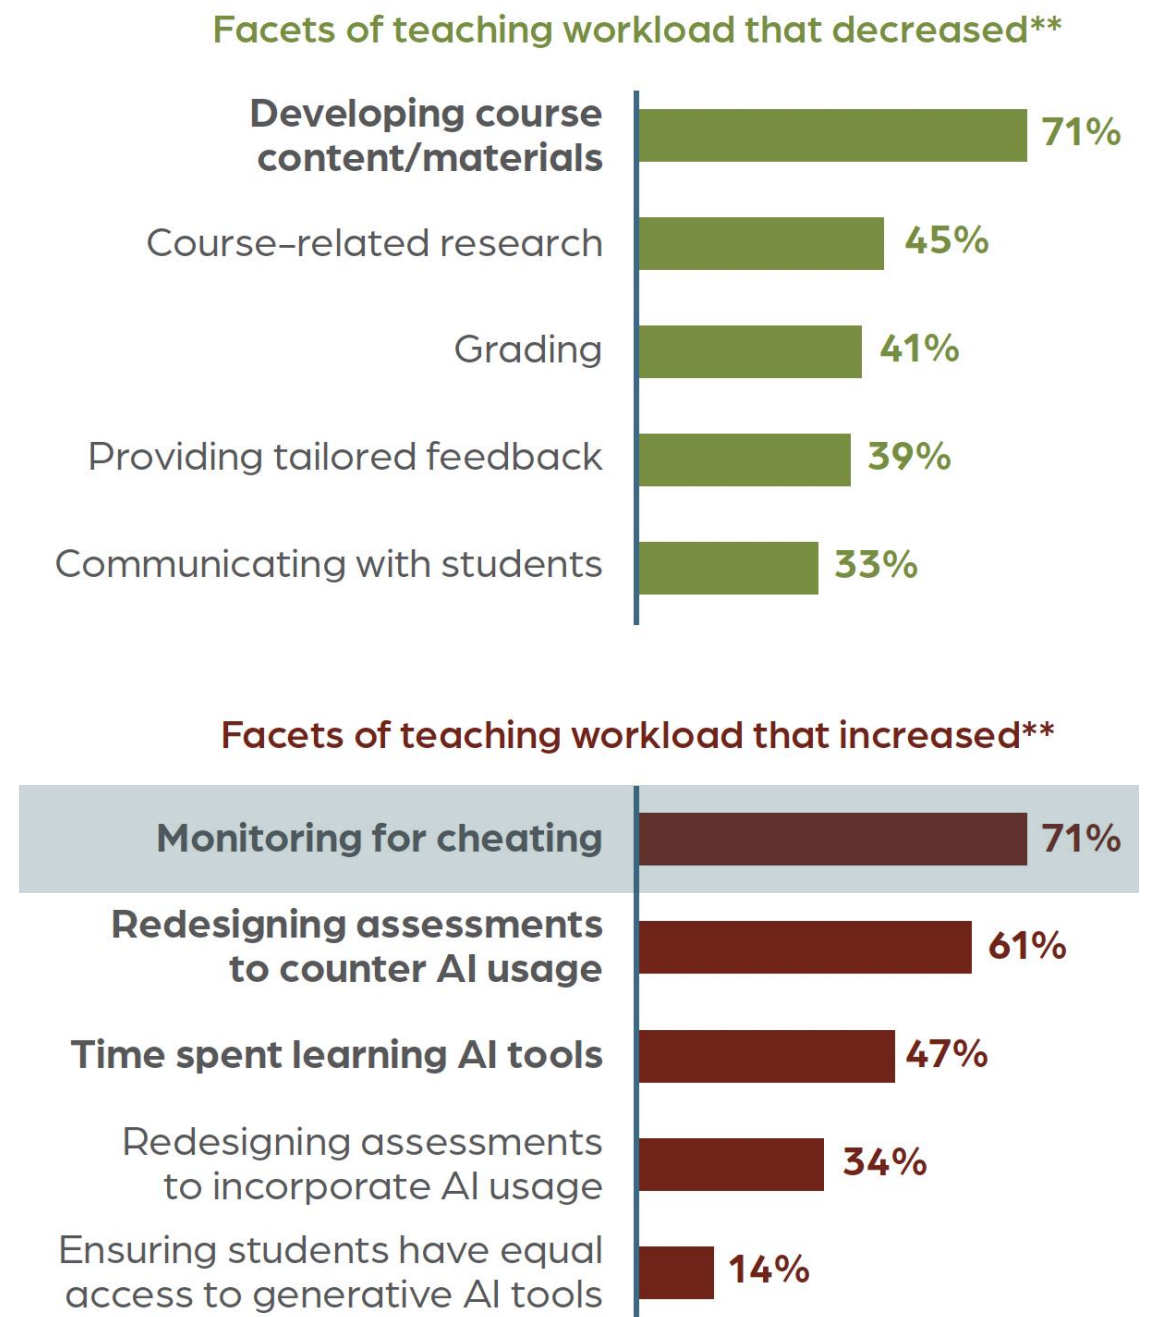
Facets of teaching workload that decreased**

Developing course content/materials 71%

Course-related research 45%

Grading 41%

Providing tailored feedback 39%

Communicating with students 33%

Facets of teaching workload that increased**

Monitoring for cheating 71%

Redesigning assessments to counter AI usage 61%

Time spent learning AI tools 47%

Redesigning assessments to incorporate AI usage 34%

Ensuring students have equal access to generative AI tools 14%